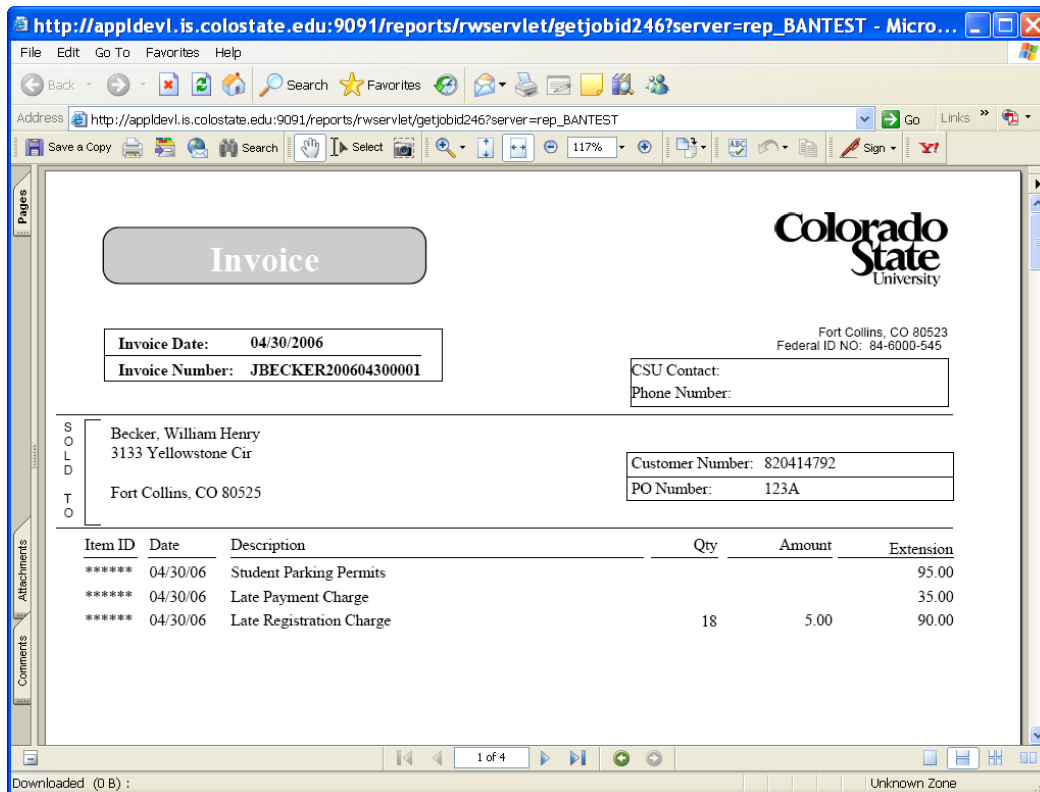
http://appldevl.is.colostate.edu:9091/reports/rwservlet/getjobid246?server=rep_BANTEST - Micro...

File Edit Go To Favorites Help

Back Search Favorites

Address http://appldevl.is.colostate.edu:9091/reports/rwservlet/getjobid246?server=rep_BANTEST Go Links

Save a Copy Search Select 117% Sign

Pages

Attachments

Comments

Invoice

Colorado State University

| Invoice Date: | 04/30/2006 |
|---|---|
| Invoice Number: | JBECKER200604300001 |

Fort Collins, CO 80523
Federal ID NO: 84-6000-545

CSU Contact:
Phone Number:

S O L D T O

Becker, William Henry
3133 Yellowstone Cir

Fort Collins, CO 80525

| Customer Number: | 820414792 |
|---|---|
| PO Number: | 123A |

| Item ID | Date | Description | Qty | Amount | Extension |
|---|---|---|---|---|---|
| ****** | 04/30/06 | Student Parking Permits | | | 95.00 |
| ****** | 04/30/06 | Late Payment Charge | | | 35.00 |
| ****** | 04/30/06 | Late Registration Charge | 18 | 5.00 | 90.00 |

1 of 4

Downloaded (0 B) :

Unknown Zone